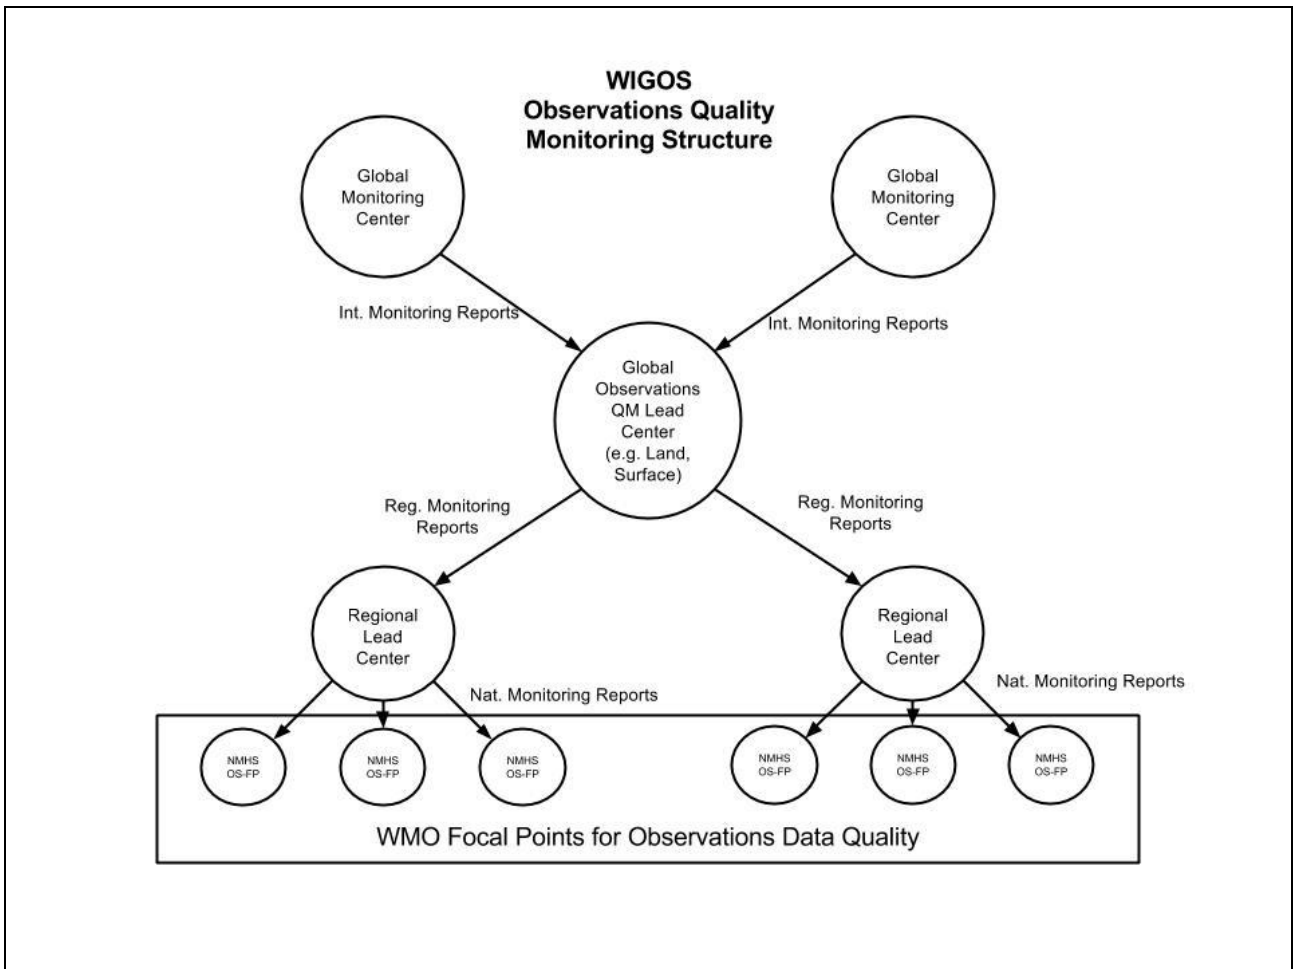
WIGOS
Observations Quality
Monitoring Structure

Global Monitoring Center

Global Monitoring Center

Int. Monitoring Reports

Int. Monitoring Reports

Global Observations QM Lead Center (e.g. Land, Surface)

Reg. Monitoring Reports

Reg. Monitoring Reports

Regional Lead Center

Regional Lead Center

Nat. Monitoring Reports

Nat. Monitoring Reports

NMHS OS-FP

NMHS OS-FP

NMHS OS-FP

NMHS OS-FP

NMHS OS-FP

NMHS OS-FP

WMO Focal Points for Observations Data Quality